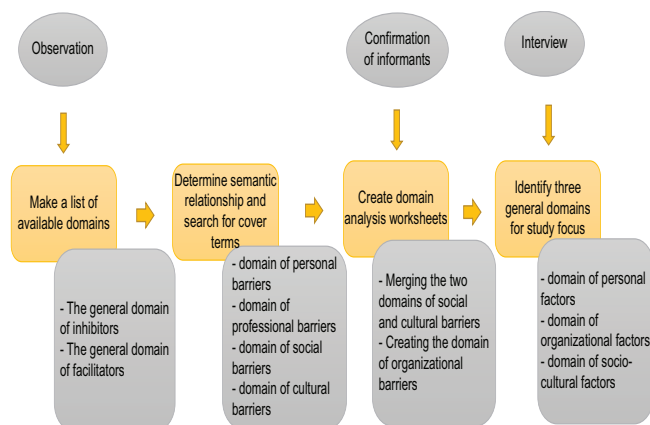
Observation

Confirmation of informants

Interview

Make a list of available domains

Determine semantic relationship and search for cover terms

Create domain analysis worksheets

Identify three general domains for study focus

- The general domain of inhibitors
- The general domain of facilitators

- domain of personal barriers
- domain of professional barriers
- domain of social barriers
- domain of cultural barriers

- Merging the two domains of social and cultural barriers
- Creating the domain of organizational barriers

- domain of personal factors
- domain of organizational factors
- domain of socio-cultural factors